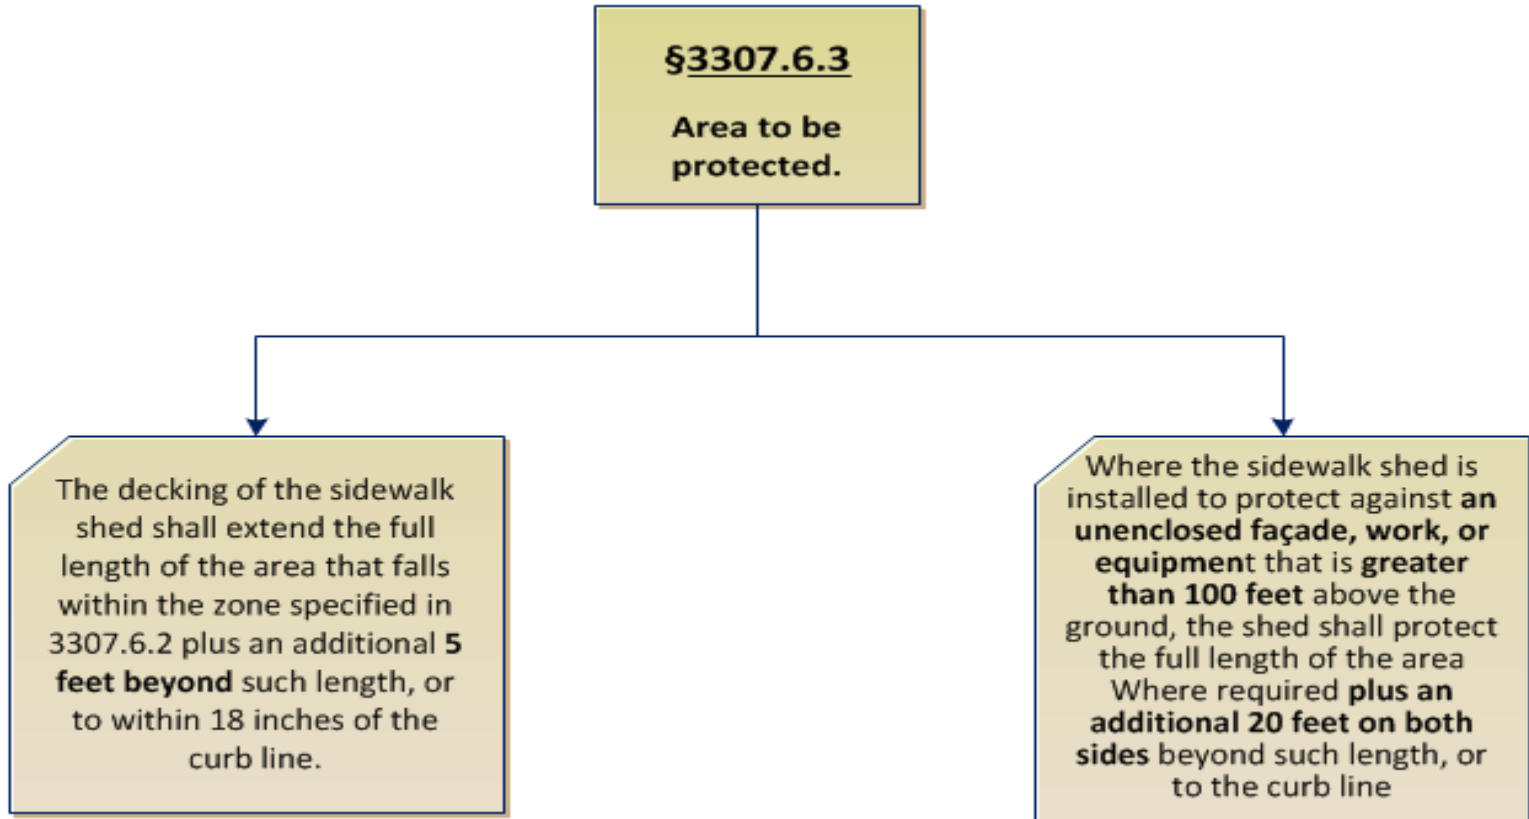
§3307.6.3

Area to be protected.

The decking of the sidewalk shed shall extend the full length of the area that falls within the zone specified in 3307.6.2 plus an additional 5 feet beyond such length, or to within 18 inches of the curb line.

Where the sidewalk shed is installed to protect against an unenclosed façade, work, or equipment that is greater than 100 feet above the ground, the shed shall protect the full length of the area Where required plus an additional 20 feet on both sides beyond such length, or to the curb line